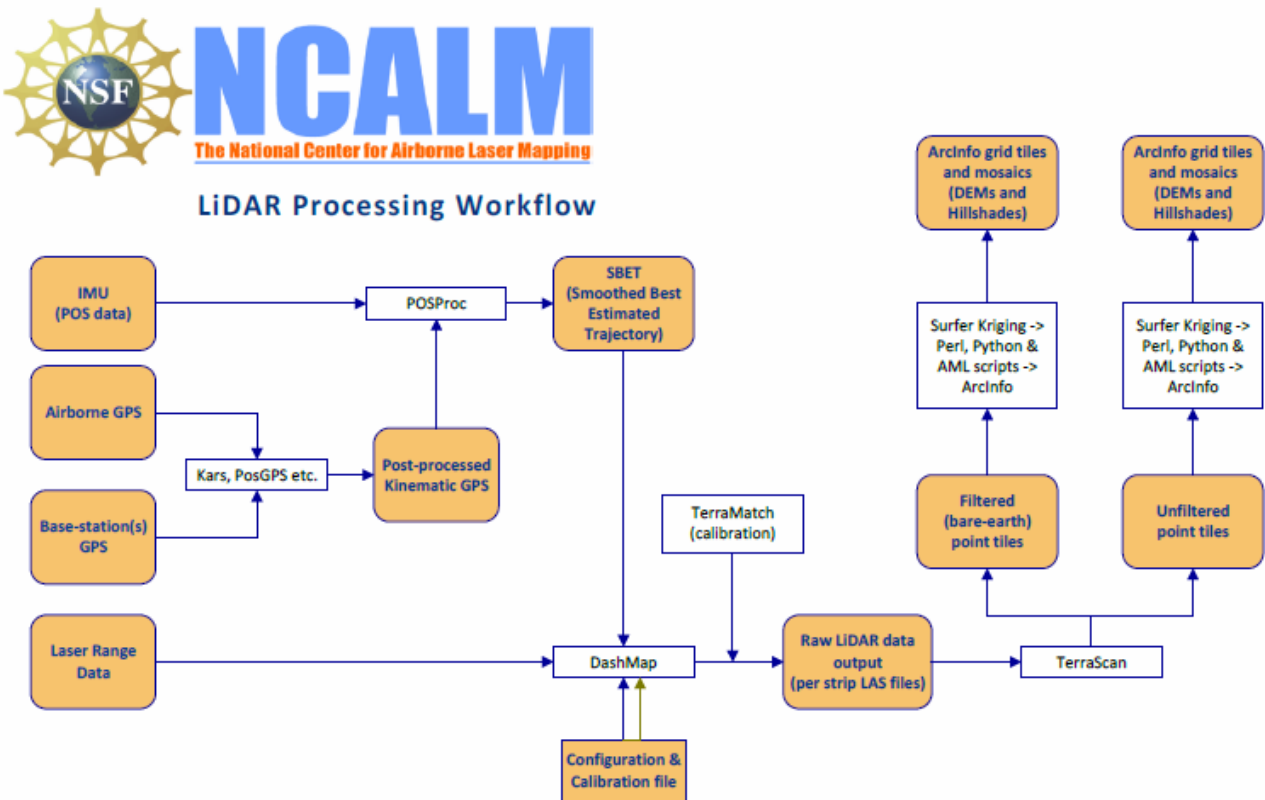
NSF
NCALM
The National Center for Airborne Laser Mapping

LiDAR Processing Workflow

IMU
(POS data)

POSProc

SBET
(Smoothed Best Estimated Trajectory)

Airborne GPS

Kars, PosGPS etc.

Post-processed Kinematic GPS

Base-station(s) GPS

Laser Range Data

DashMap

Configuration & Calibration file

TerraMatch
(calibration)

Raw LiDAR data output
(per strip LAS files)

TerraScan

Filtered
(bare-earth)
point tiles

Unfiltered point tiles

Surfer Kriging -> Perl, Python & AML scripts -> ArcInfo

Surfer Kriging -> Perl, Python & AML scripts -> ArcInfo

ArcInfo grid tiles and mosaics
(DEMs and Hillshades)

ArcInfo grid tiles and mosaics
(DEMs and Hillshades)